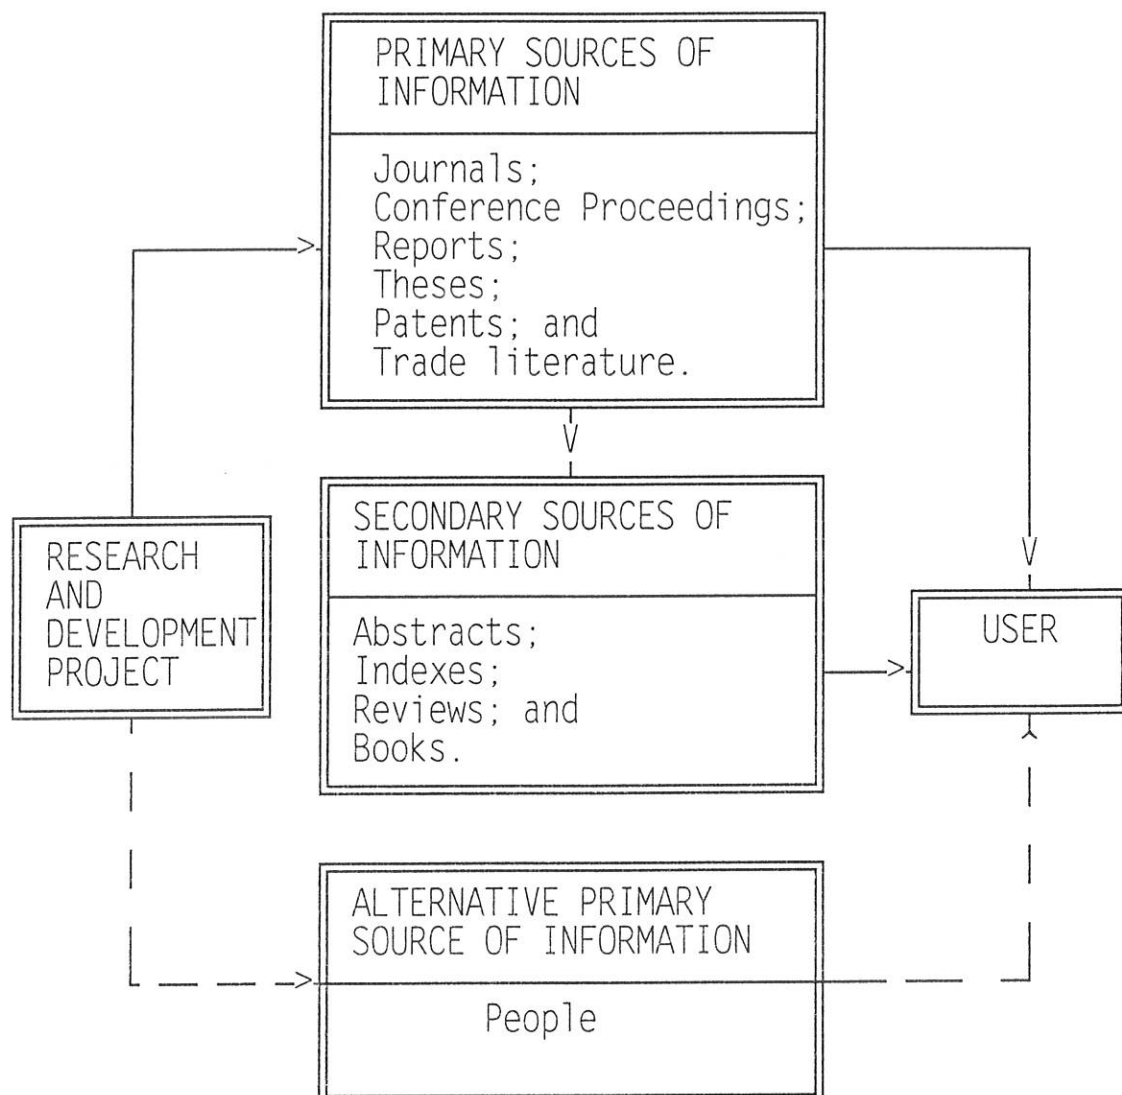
PRIMARY SOURCES OF INFORMATION

Journals;
Conference Proceedings;
Reports;
Theses;
Patents; and
Trade literature.

RESEARCH AND DEVELOPMENT PROJECT

SECONDARY SOURCES OF INFORMATION

Abstracts;
Indexes;
Reviews; and
Books.

USER

ALTERNATIVE PRIMARY SOURCE OF INFORMATION

People